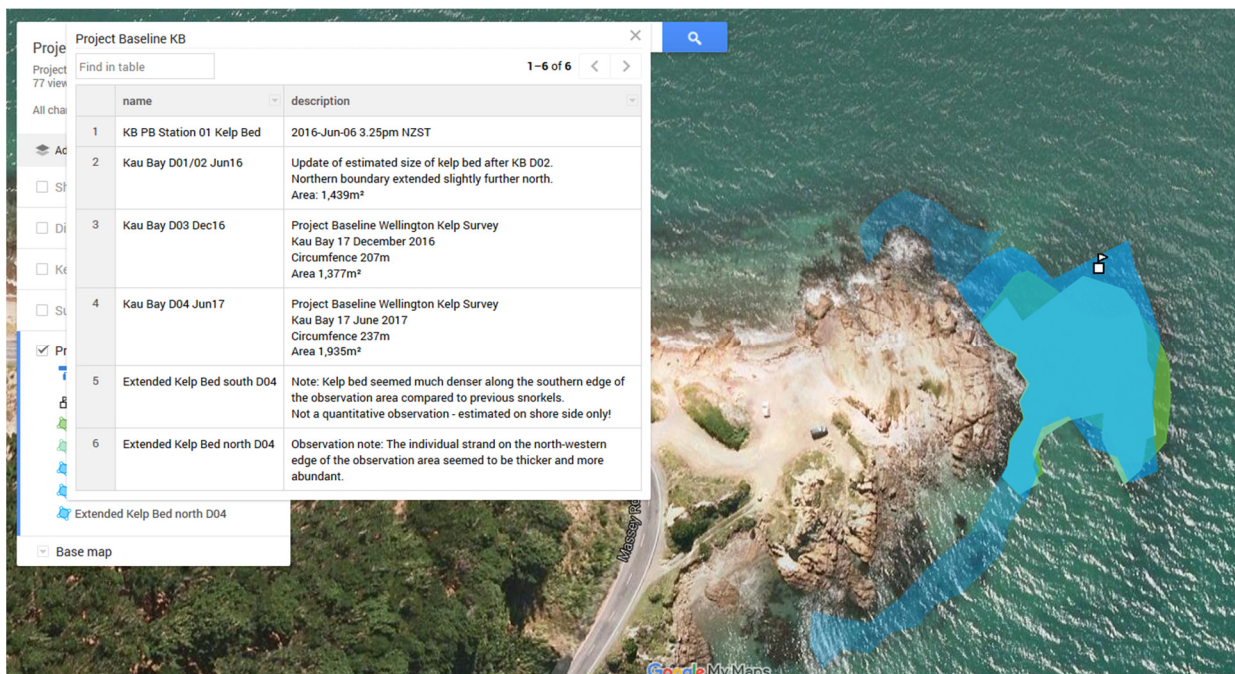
Proje
Project
77 view
All cha

Ad
Sh
Di
Ke
Su
Pr

Extended Kelp Bed north D04

Base map

Project Baseline KB

Find in table

1–6 of 6

| | name | description |
|---|---|---|
| 1 | KB PB Station 01 Kelp Bed | 2016-Jun-06 3.25pm NZST |
| 2 | Kau Bay D01/02 Jun16 | Update of estimated size of kelp bed after KB D02. Northern boundary extended slightly further north. Area: 1,439m² |
| 3 | Kau Bay D03 Dec16 | Project Baseline Wellington Kelp Survey Kau Bay 17 December 2016 Circumfence 207m Area 1,377m² |
| 4 | Kau Bay D04 Jun17 | Project Baseline Wellington Kelp Survey Kau Bay 17 June 2017 Circumfence 237m Area 1,935m² |
| 5 | Extended Kelp Bed south D04 | Note: Kelp bed seemed much denser along the southern edge of the observation area compared to previous snorkels. Not a quantitative observation - estimated on shore side only! |
| 6 | Extended Kelp Bed north D04 | Observation note: The individual strand on the north-western edge of the observation area seemed to be thicker and more abundant. |

Massey Rd

Google My Maps